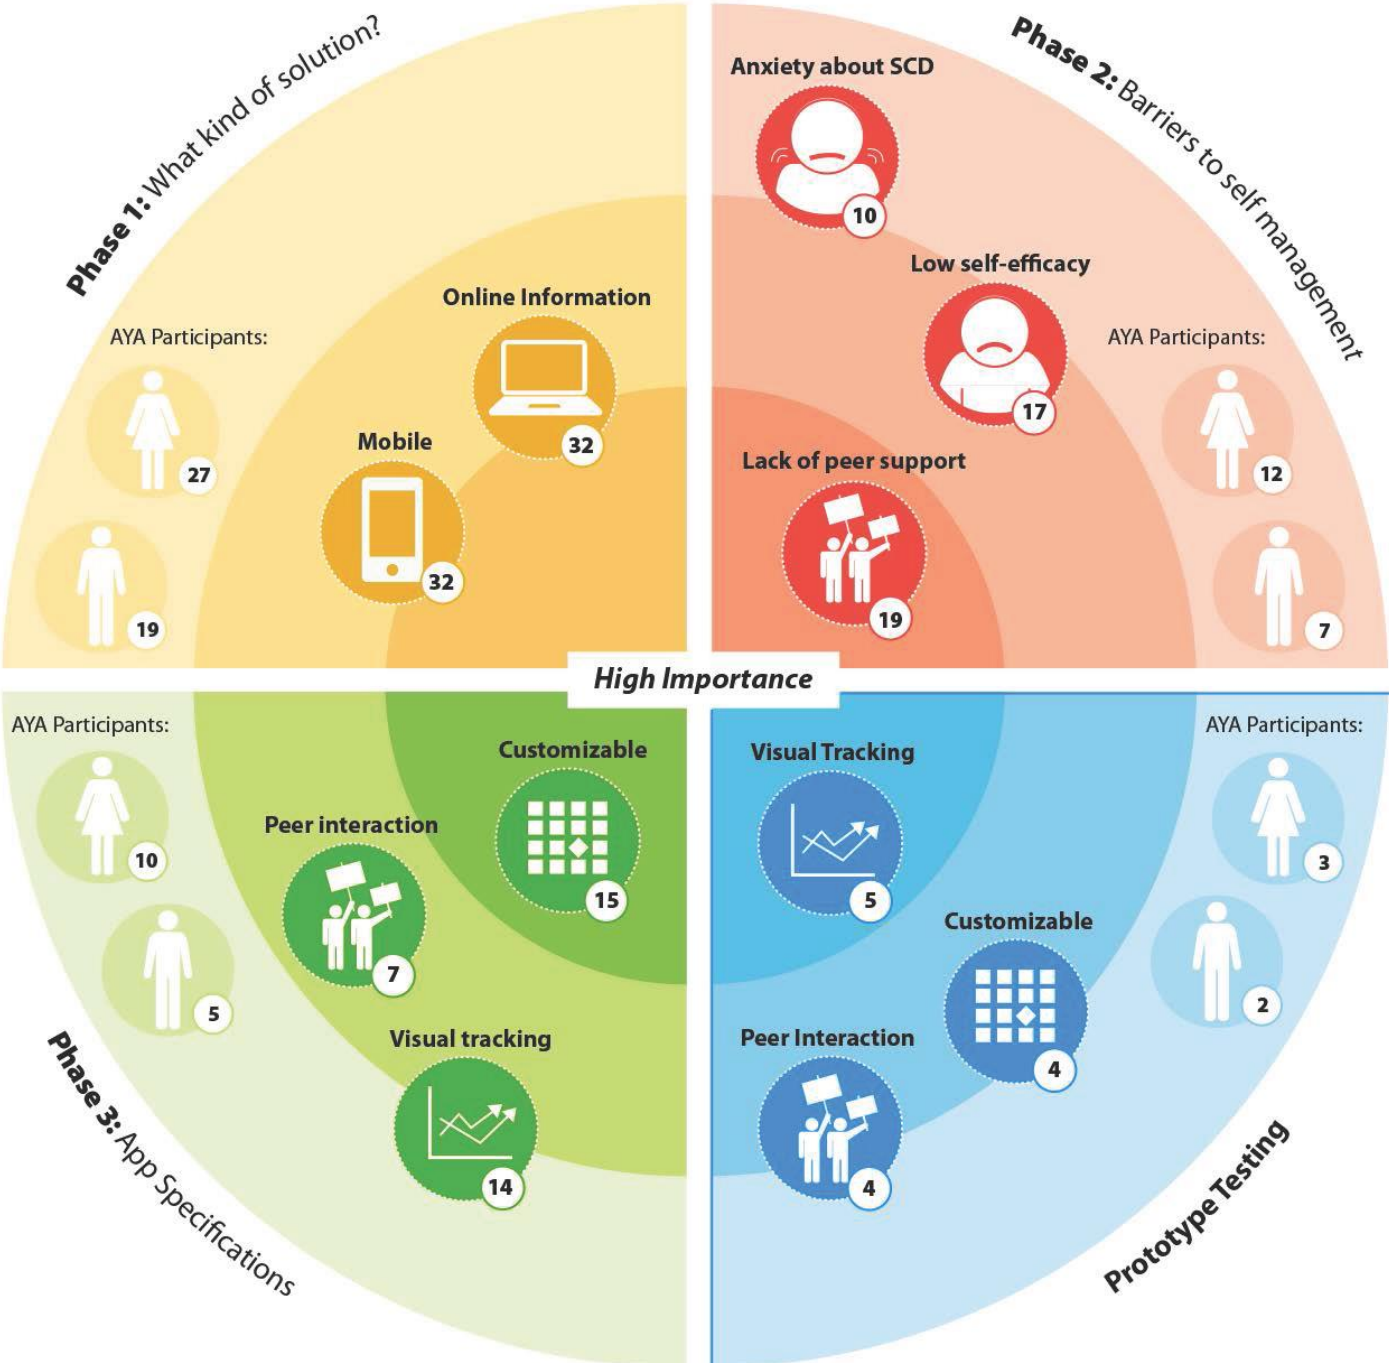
Phase 1: What kind of solution?

AYA Participants:

27

19

Online Information

32

Mobile

32

Phase 2: Barriers to self management

Anxiety about SCD

10

Low self-efficacy

17

Lack of peer support

19

AYA Participants:

12

7

High Importance

AYA Participants:

10

5

Customizable

15

Peer interaction

7

Visual tracking

14

Phase 3: App Specifications

Visual Tracking

5

Customizable

4

Peer Interaction

4

AYA Participants:

3

2

Prototype Testing